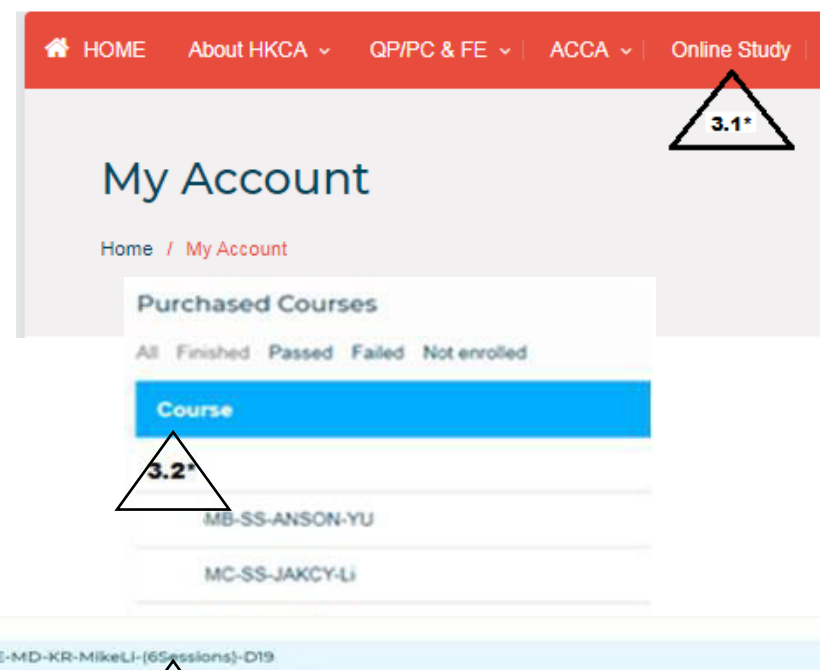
HOME About HKCA QP/PC & FE ACCA Online Study

3.1*

My Account

Home / My Account

Purchased Courses

All Finished Passed Failed Not enrolled

Course

3.2*

MB-SS-ANSON-YU

MC-SS-JAKCY-Li

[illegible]-MD-KR-MikeLi-(6Sessions)-D19